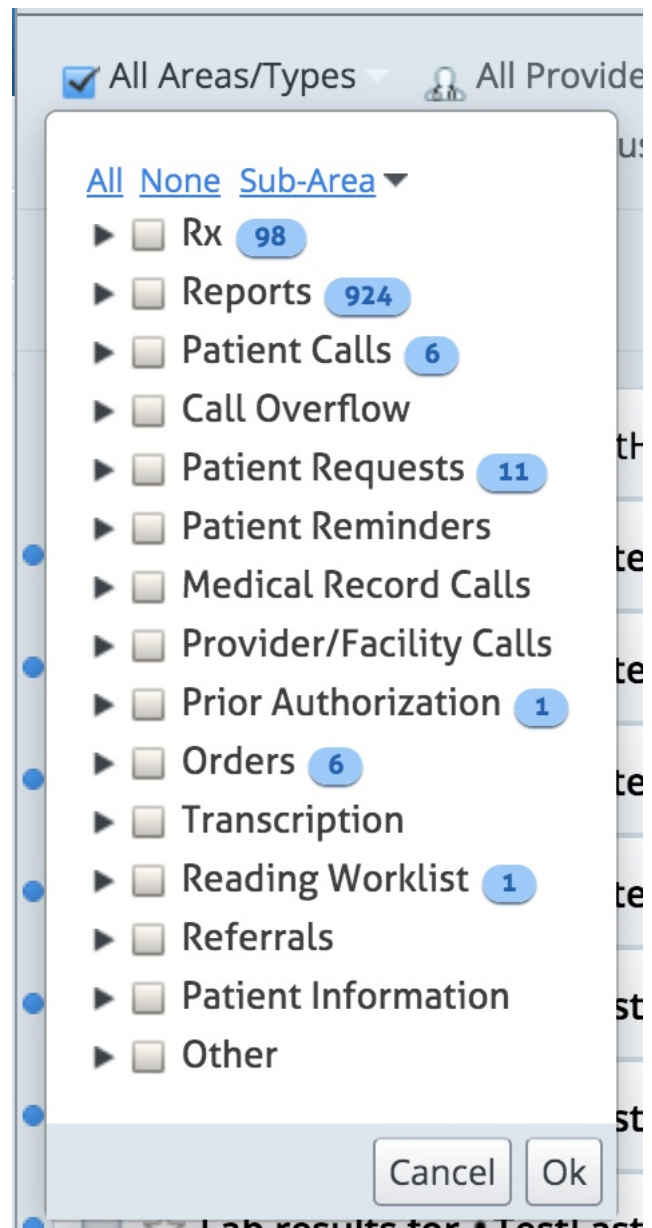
All Areas/Types All Provide

All None Sub-Area

Rx 98

Reports 924

Patient Calls 6

Call Overflow

Patient Requests 11

Patient Reminders

Medical Record Calls

Provider/Facility Calls

Prior Authorization 1

Orders 6

Transcription

Reading Worklist 1

Referrals

Patient Information

Other

Cancel Ok